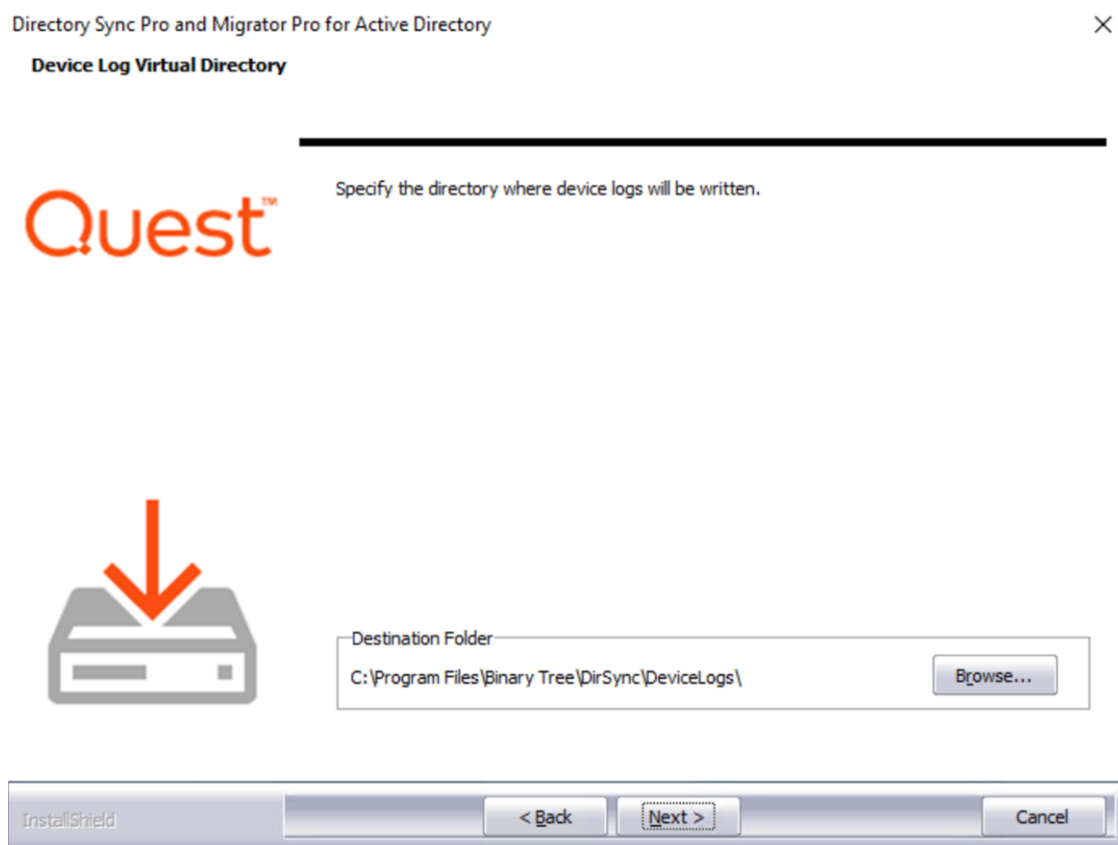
Directory Sync Pro and Migrator Pro for Active Directory

×

Device Log Virtual Directory

Quest™

Specify the directory where device logs will be written.

Destination Folder

C:\Program Files\Binary Tree\DirSync\DeviceLogs\

Browse...

InstallShield

< Back

Next >

Cancel